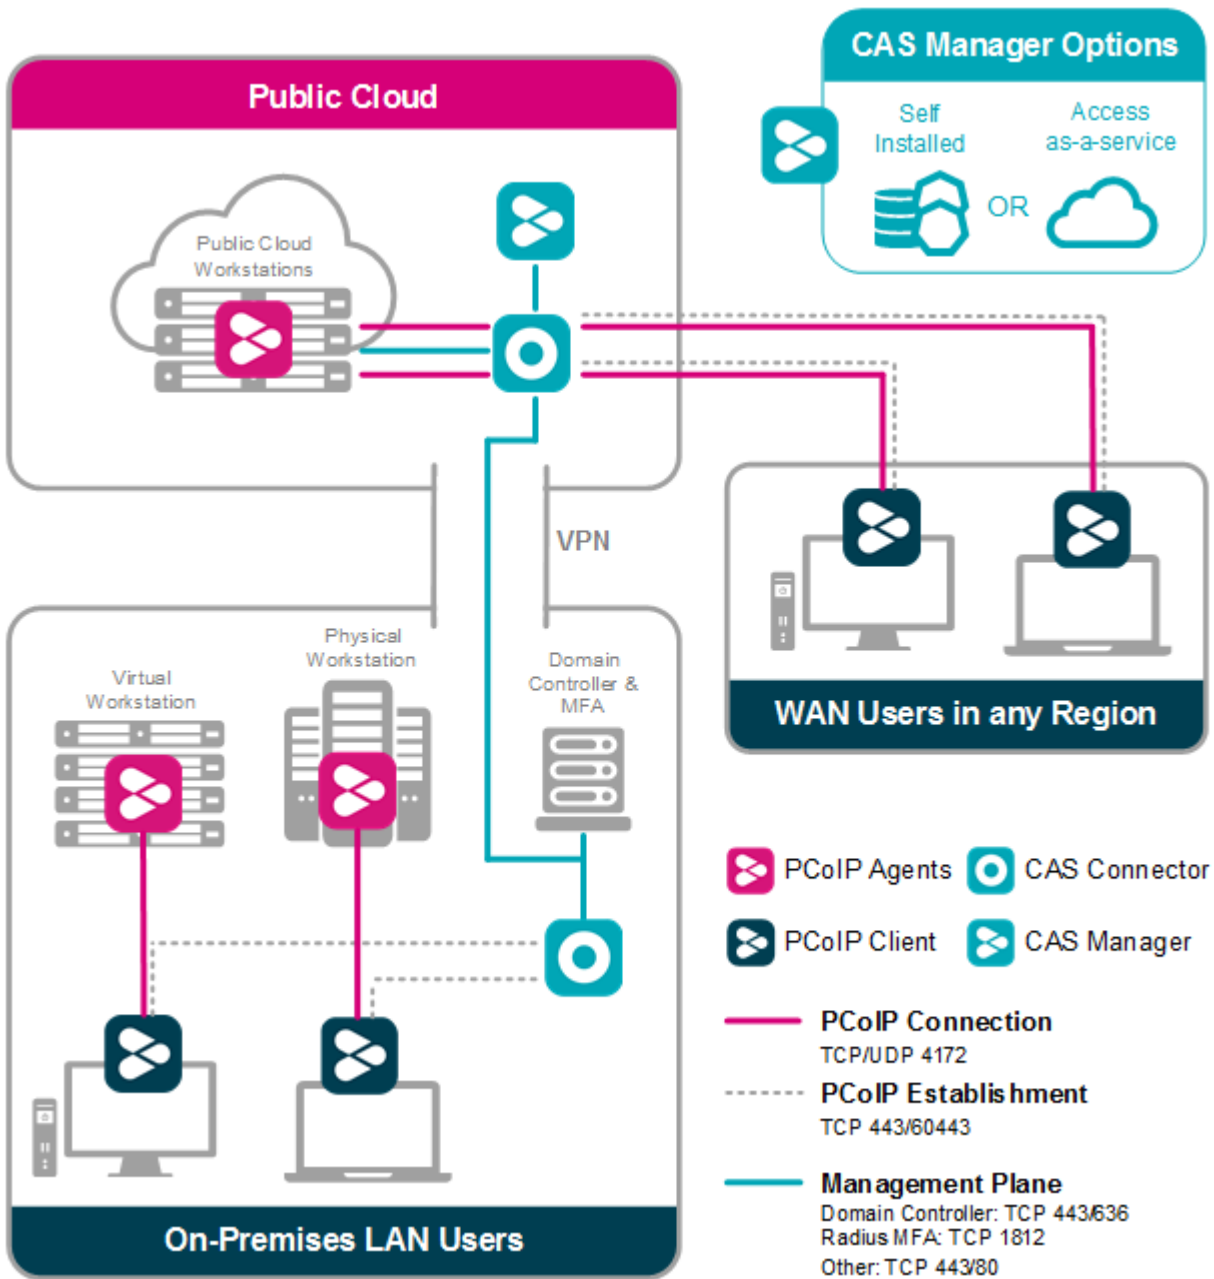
CAS Manager Options

Self Installed

Access as-a-service

OR

Public Cloud

Public Cloud Workstations

VPN

WAN Users in any Region

Virtual Workstation

Physical Workstation

Domain Controller & MFA

PCoIP Agents

CAS Connector

PCoIP Client

CAS Manager

PCoIP Connection
TCP/UDP 4172

PCoIP Establishment
TCP 443/60443

Management Plane
Domain Controller: TCP 443/636
Radius MFA: TCP 1812
Other: TCP 443/80

On-Premises LAN Users